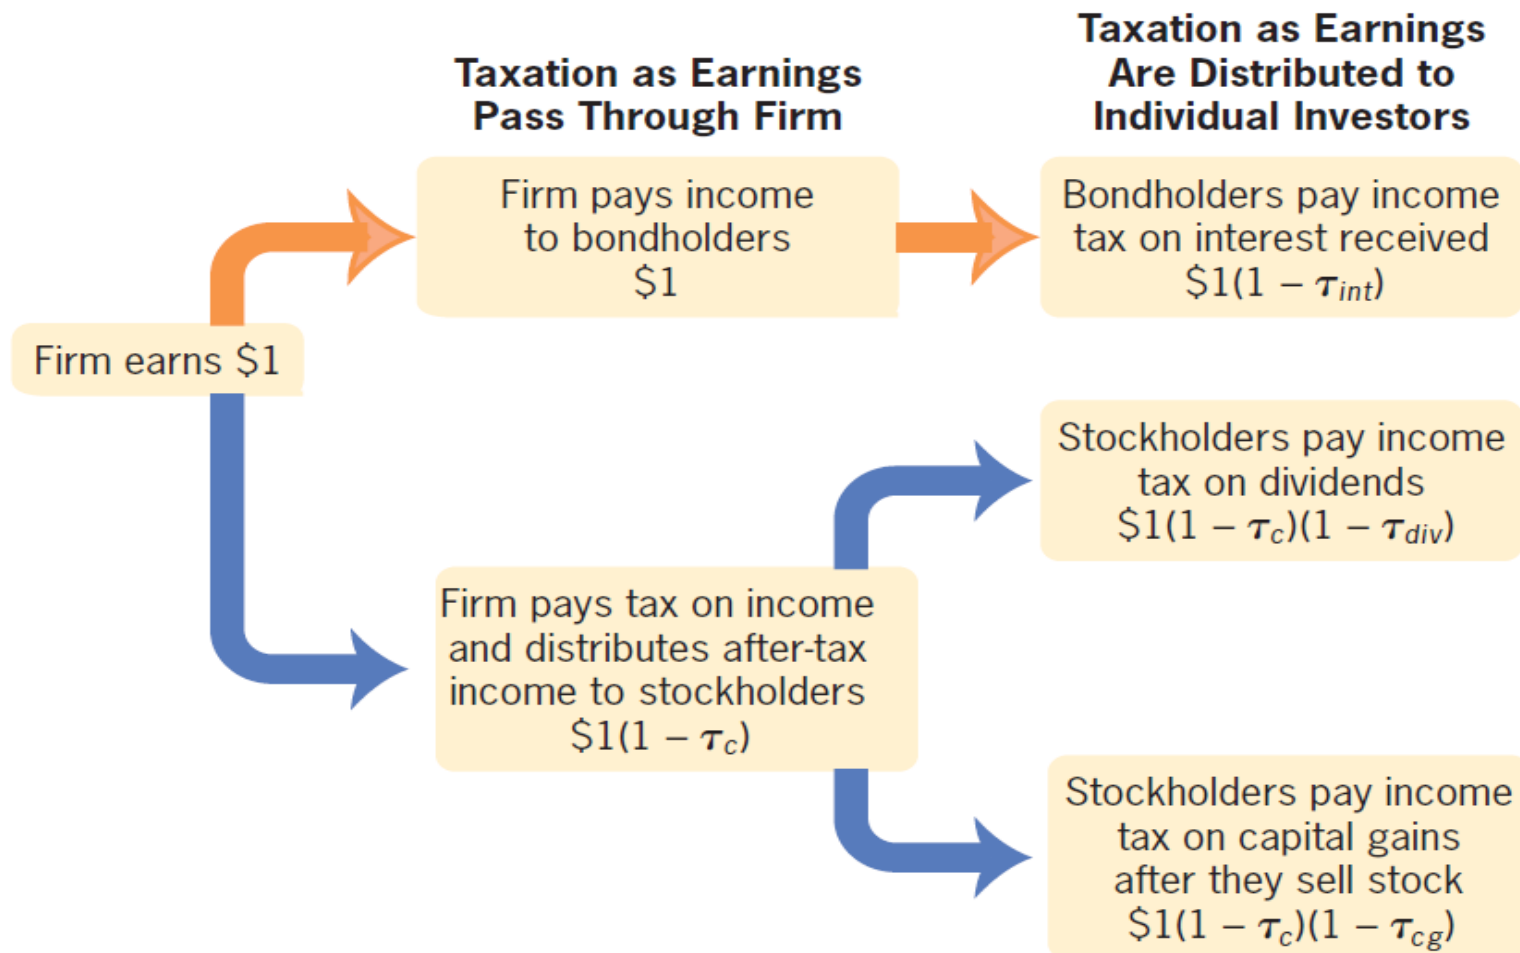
Taxation as Earnings Pass Through Firm

Taxation as Earnings Are Distributed to Individual Investors

Firm earns $1

Firm pays income to bondholders $1

Bondholders pay income tax on interest received $\$1(1 - \tau_{int})$

Stockholders pay income tax on dividends $\$1(1 - \tau_c)(1 - \tau_{div})$

Firm pays tax on income and distributes after-tax income to stockholders $\$1(1 - \tau_c)$

Stockholders pay income tax on capital gains after they sell stock $\$1(1 - \tau_c)(1 - \tau_{cg})$